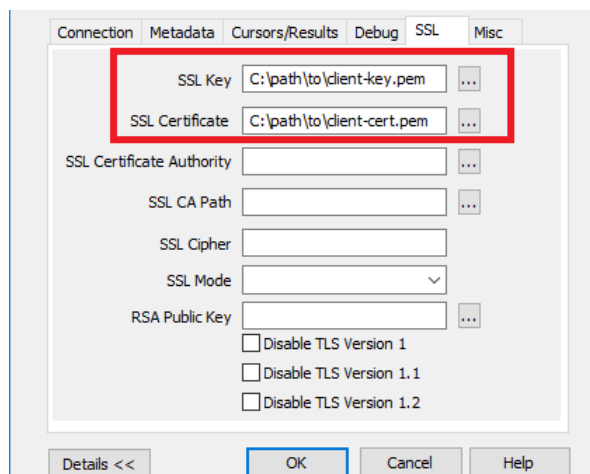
Connection Metadata Cursors/Results Debug SSL Misc

SSL Key C:\path\to\client-key.pem ...

SSL Certificate C:\path\to\client-cert.pem ...

SSL Certificate Authority ...

SSL CA Path ...

SSL Cipher

SSL Mode

RSA Public Key ...

Disable TLS Version 1

Disable TLS Version 1.1

Disable TLS Version 1.2

Details << OK Cancel Help